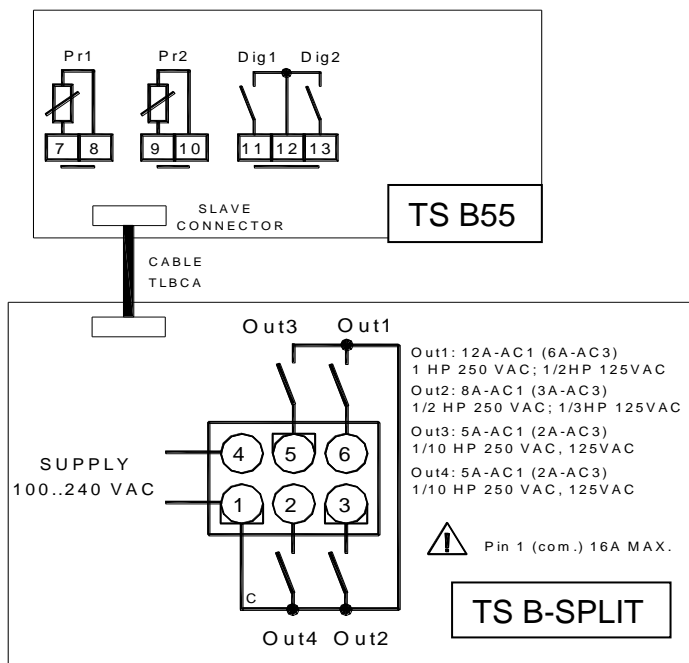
Pr1
Pr2
Dig1
Dig2
7
8
9
10
11
12
13
SLAVE CONNECTOR
TS B55
CABLE TLBCA
Out3
Out1
Out1: 12A-AC1 (6A-AC3) 1 HP 250 VAC; 1/2HP 125VAC
Out2: 8A-AC1 (3A-AC3) 1/2 HP 250 VAC; 1/3HP 125VAC
Out3: 5A-AC1 (2A-AC3) 1/10 HP 250 VAC, 125VAC
Out4: 5A-AC1 (2A-AC3) 1/10 HP 250 VAC, 125VAC
SUPPLY 100..240 VAC
4
5
6
1
2
3
Pin 1 (com.) 16A MAX.
C
TS B-SPLIT
Out4
Out2